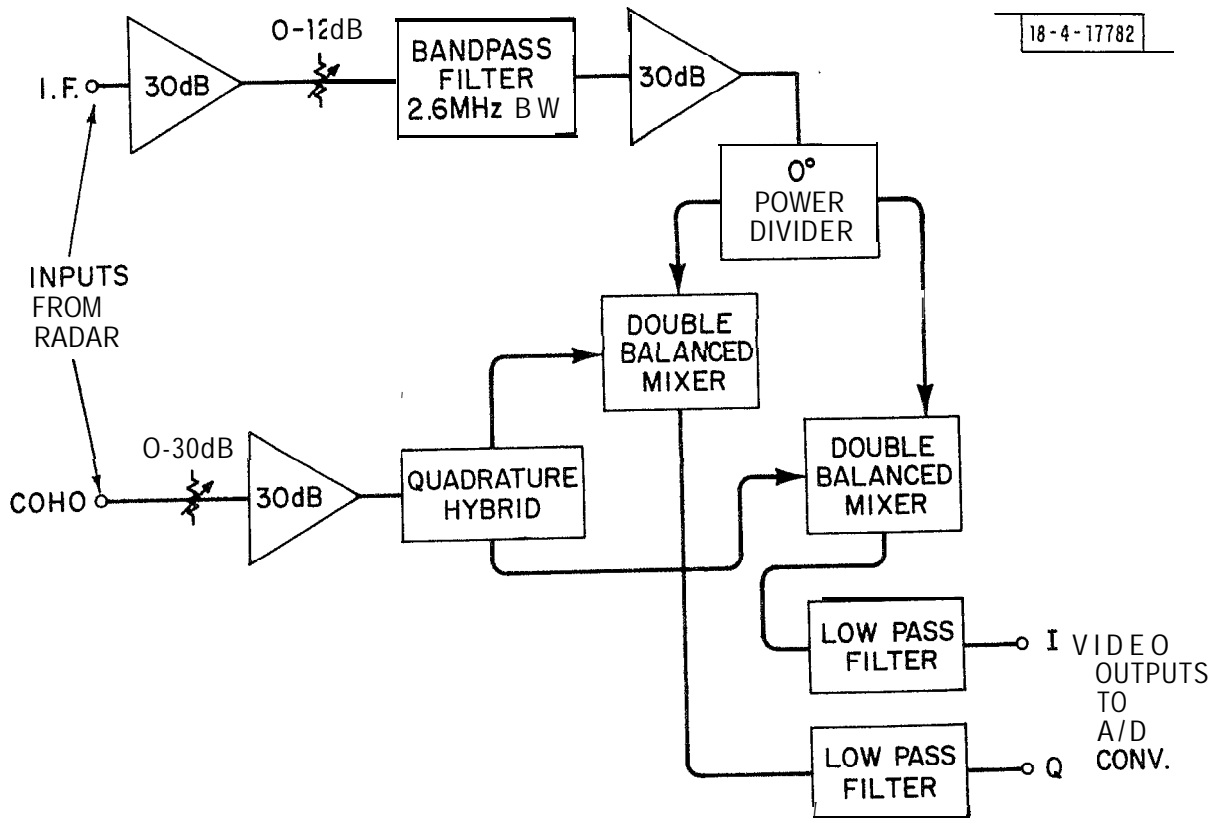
18-4-17782

I.F.

30dB

0-12dB

BANDPASS FILTER 2.6MHz BW

30dB

0° POWER DIVIDER

INPUTS FROM RADAR

DOUBLE BALANCED MIXER

DOUBLE BALANCED MIXER

COHO

0-30dB

30dB

QUADRATURE HYBRID

LOW PASS FILTER

I

VIDEO OUTPUTS TO A/D CONV.

LOW PASS FILTER

Q